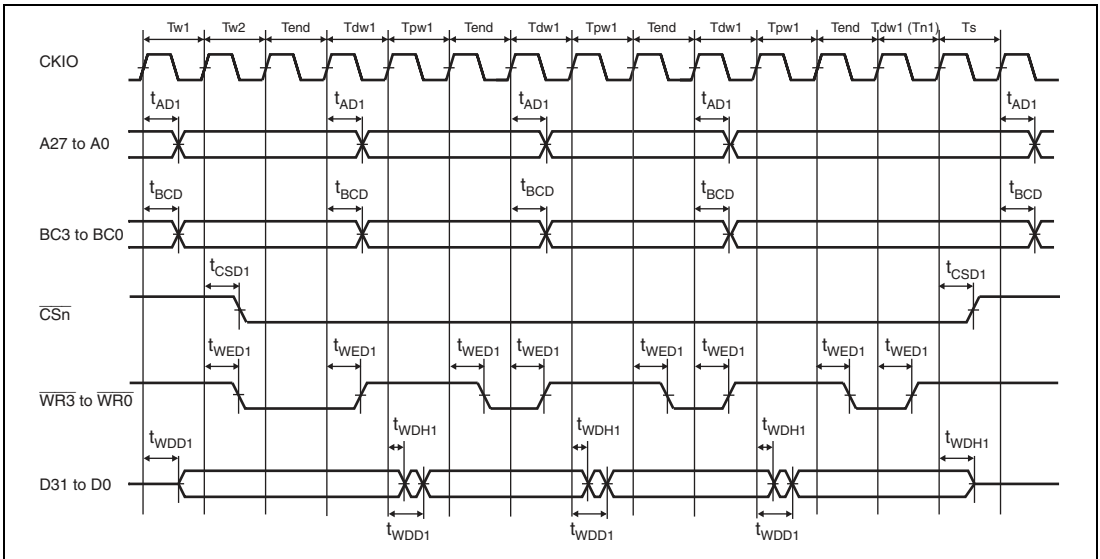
Tw1 Tw2 Tend Tdw1 Tpw1 Tend Tdw1 Tpw1 Tend Tdw1 Tpw1 Tend Tdw1 (Tn1) Ts

CKIO

$t_{AD1}$ $t_{AD1}$ $t_{AD1}$ $t_{AD1}$ $t_{AD1}$

A27 to A0

$t_{BCD}$ $t_{BCD}$ $t_{BCD}$ $t_{BCD}$ $t_{BCD}$

BC3 to BC0

$t_{CSD1}$ $t_{CSD1}$

$\overline{CSn}$

$t_{WED1}$ $t_{WED1}$ $t_{WED1}$ $t_{WED1}$ $t_{WED1}$ $t_{WED1}$ $t_{WED1}$ $t_{WED1}$

$\overline{WR3}$ to $\overline{WR0}$

$t_{WDD1}$ $t_{WDH1}$ $t_{WDH1}$ $t_{WDH1}$ $t_{WDH1}$

D31 to D0

$t_{WDD1}$ $t_{WDD1}$ $t_{WDD1}$